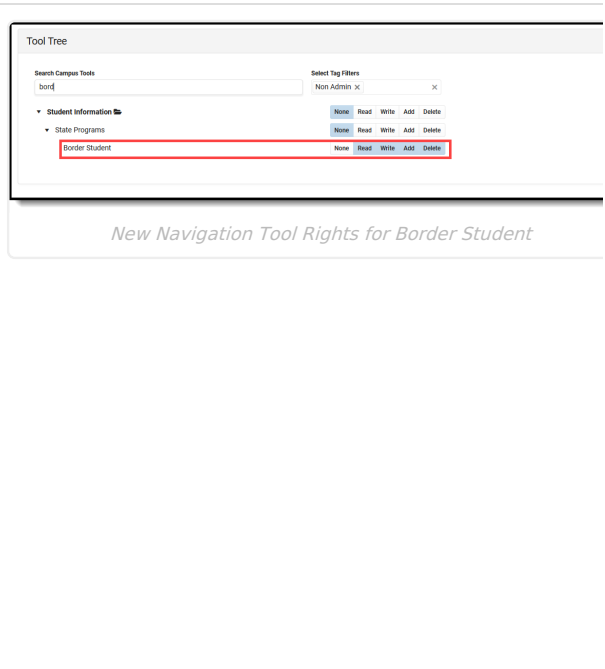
Tool Tree

Search Campus Tools
bord

Select Tag Filters
Non Admin ×
×

▾ Student Information
None Read Write Add Delete

▾ State Programs
None Read Write Add Delete

Border Student
None Read Write Add Delete

New Navigation Tool Rights for Border Student